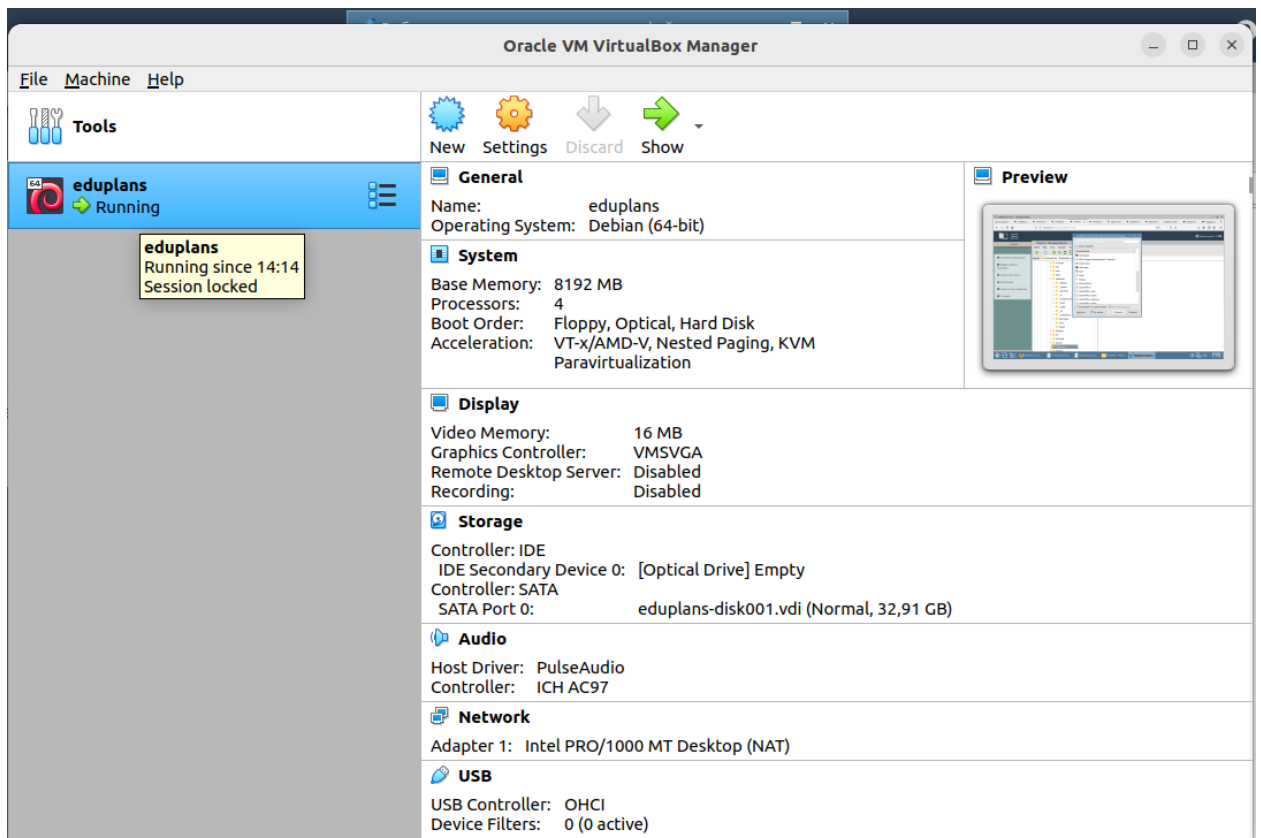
Oracle VM VirtualBox Manager

File Machine Help

Tools

New Settings Discard Show

64
eduplans
Running

eduplans
Running since 14:14
Session locked

General
Name: eduplans
Operating System: Debian (64-bit)

System
Base Memory: 8192 MB
Processors: 4
Boot Order: Floppy, Optical, Hard Disk
Acceleration: VT-x/AMD-V, Nested Paging, KVM Paravirtualization

Preview

Display
Video Memory: 16 MB
Graphics Controller: VMSVGA
Remote Desktop Server: Disabled
Recording: Disabled

Storage
Controller: IDE
IDE Secondary Device 0: [Optical Drive] Empty
Controller: SATA
SATA Port 0: eduplans-disk001.vdi (Normal, 32,91 GB)

Audio
Host Driver: PulseAudio
Controller: ICH AC97

Network
Adapter 1: Intel PRO/1000 MT Desktop (NAT)

USB
USB Controller: OHCI
Device Filters: 0 (0 active)